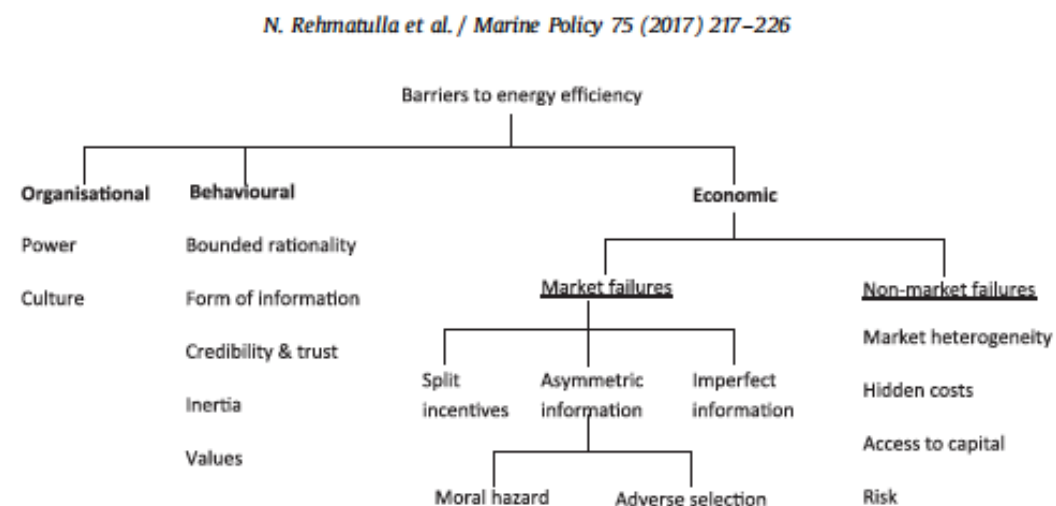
N. Rehmatulla et al. / Marine Policy 75 (2017) 217–226

Barriers to energy efficiency

Organisational

Power

Culture

Behavioural

Bounded rationality

Form of information

Credibility & trust

Inertia

Values

Economic

Market failures

Split incentives

Asymmetric information

Imperfect information

Moral hazard

Adverse selection

Non-market failures

Market heterogeneity

Hidden costs

Access to capital

Risk